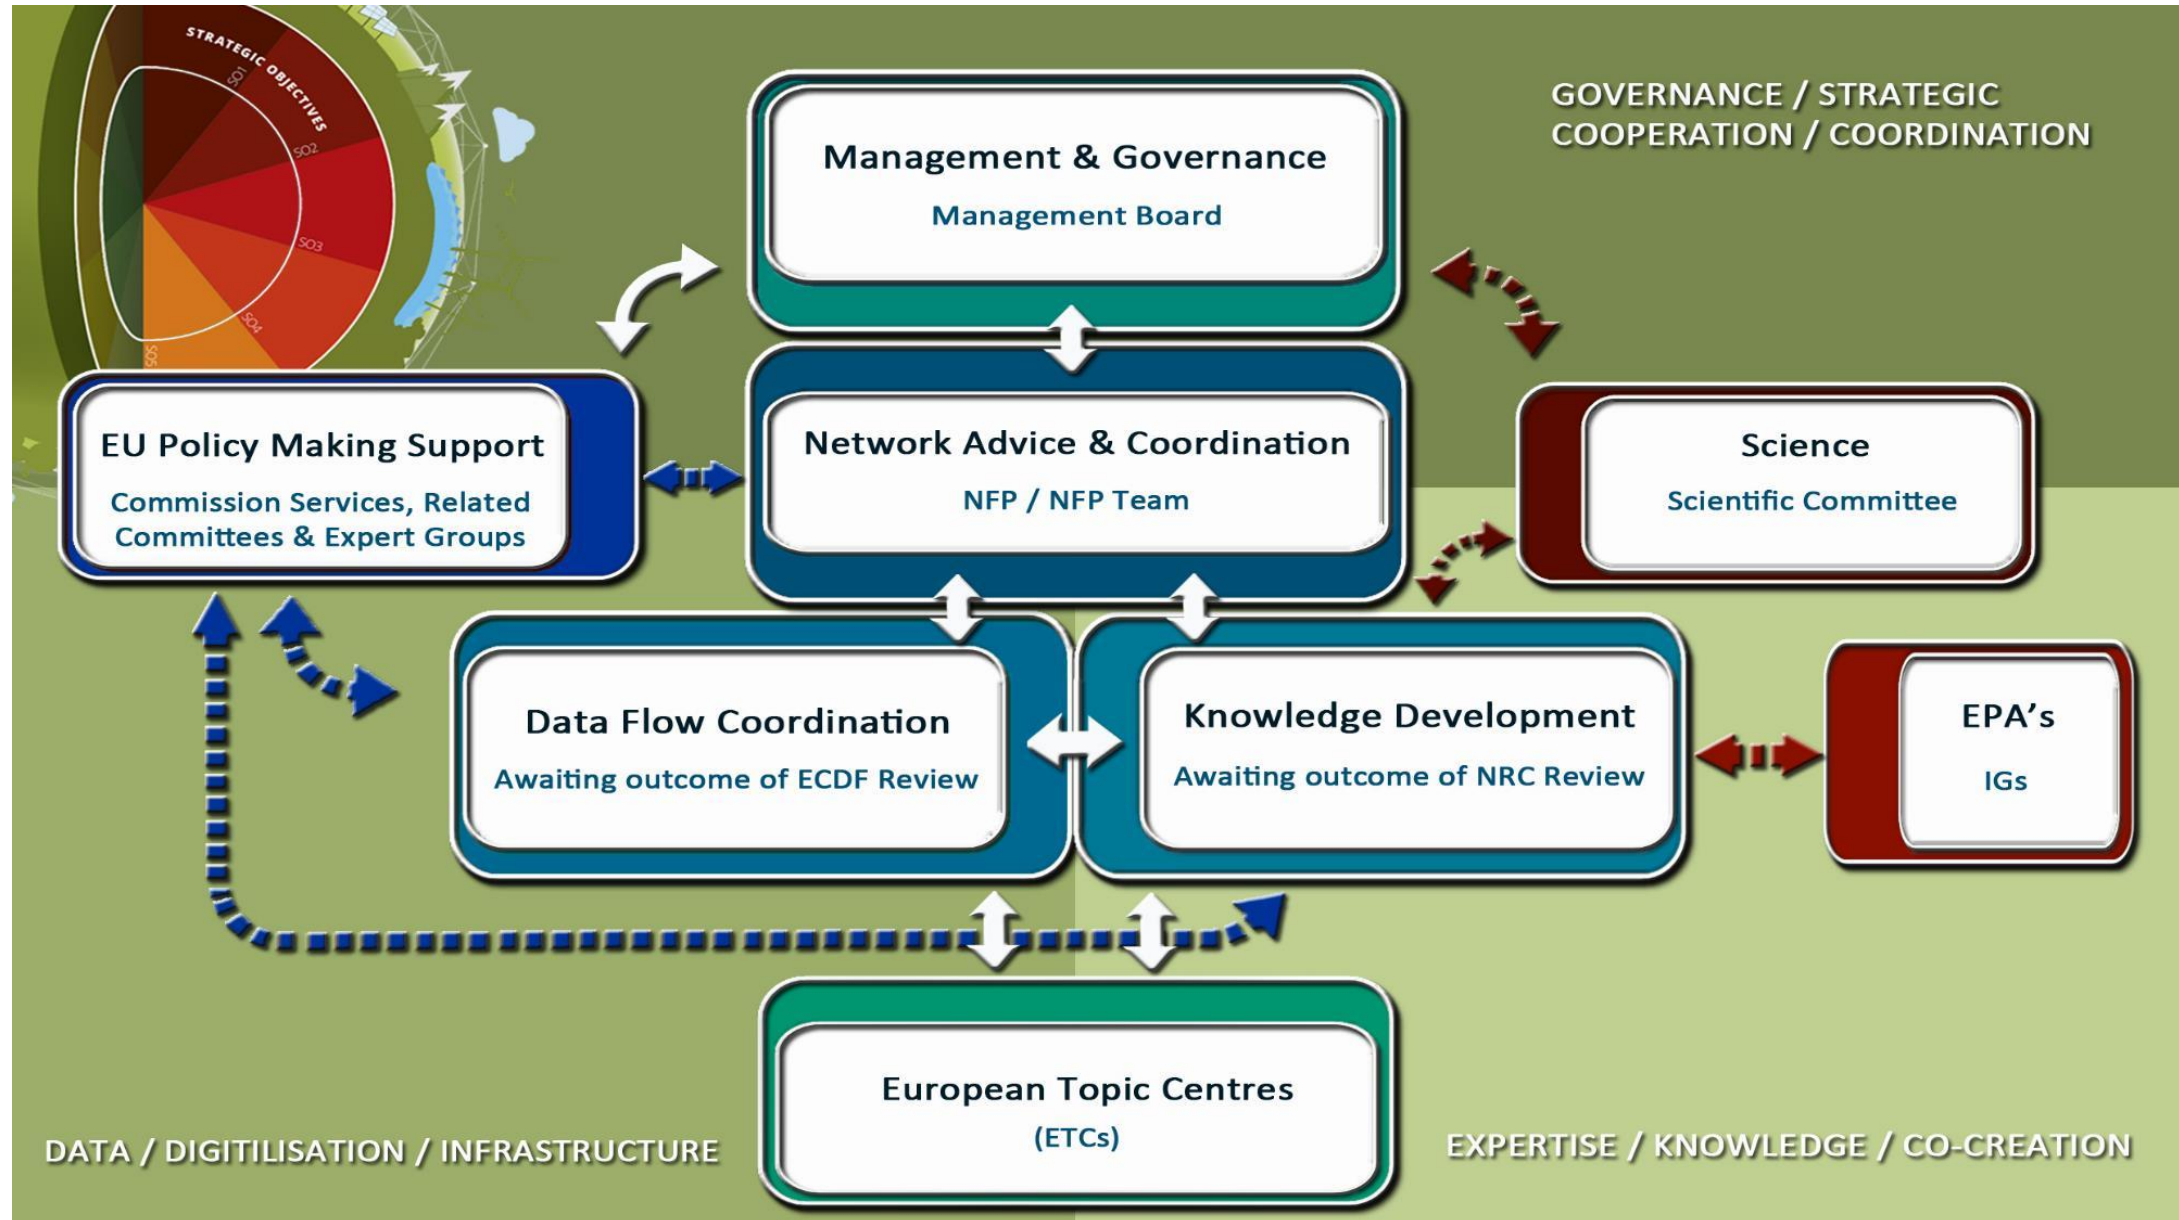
STRATEGIC OBJECTIVES
SO1
SO2
SO3
SO4
SO5

Management & Governance
Management Board

GOVERNANCE / STRATEGIC COOPERATION / COORDINATION

EU Policy Making Support
Commission Services, Related Committees & Expert Groups

Network Advice & Coordination
NFP / NFP Team

Science
Scientific Committee

Data Flow Coordination
Awaiting outcome of ECDF Review

Knowledge Development
Awaiting outcome of NRC Review

EPA's
IGs

European Topic Centres
(ETCs)

DATA / DIGITILISATION / INFRASTRUCTURE

EXPERTISE / KNOWLEDGE / CO-CREATION